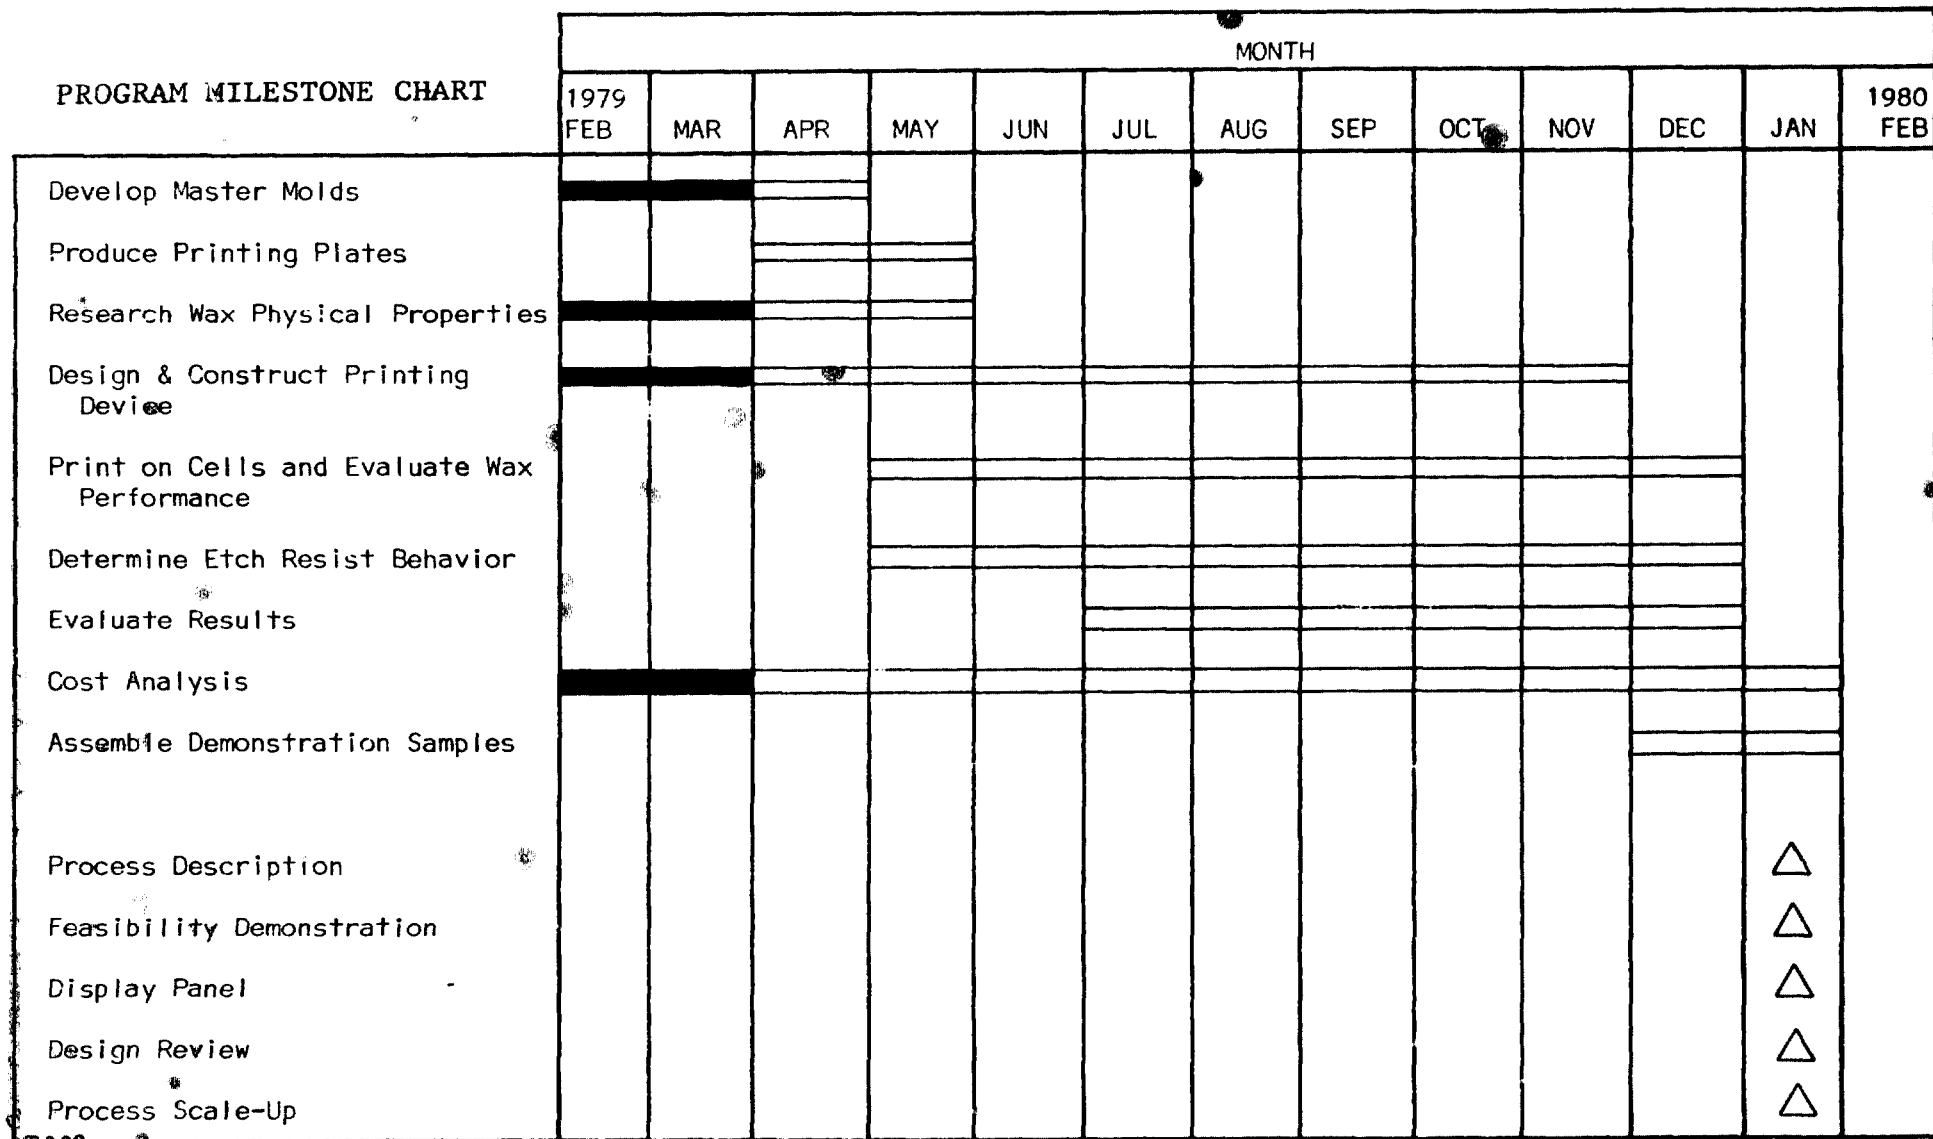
PROGRAM MILESTONE CHART

MONTH

| | 1979 FEB | MAR | APR | MAY | JUN | JUL | AUG | SEP | OCT | NOV | DEC | JAN | 1980 FEB |
|---|---|---|---|---|---|---|---|---|---|---|---|---|---|
| Develop Master Molds | | | | | | | | | | | | | |
| Produce Printing Plates | | | | | | | | | | | | | |
| Research Wax Physical Properties | | | | | | | | | | | | | |
| Design & Construct Printing Device | | | | | | | | | | | | | |
| Print on Cells and Evaluate Wax Performance | | | | | | | | | | | | | |
| Determine Etch Resist Behavior | | | | | | | | | | | | | |
| Evaluate Results | | | | | | | | | | | | | |
| Cost Analysis | | | | | | | | | | | | | |
| Assemble Demonstration Samples | | | | | | | | | | | | | |
| Process Description | | | | | | | | | | | | △ | |
| Feasibility Demonstration | | | | | | | | | | | | △ | |
| Display Panel | | | | | | | | | | | | △ | |
| Design Review | | | | | | | | | | | | △ | |
| Process Scale-Up | | | | | | | | | | | | △ | |